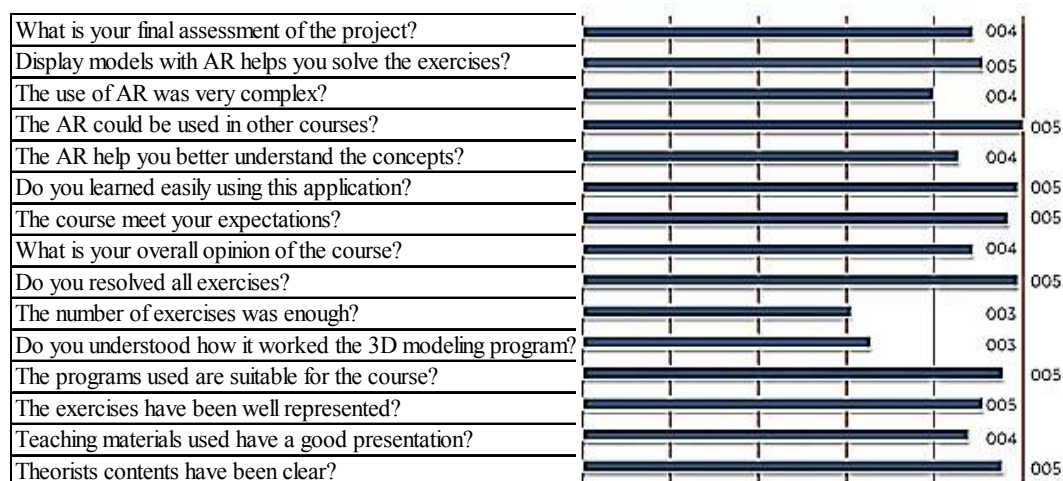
| | |
|---|---|
| What is your final assessment of the project? | 004 |
| Display models with AR helps you solve the exercises? | 005 |
| The use of AR was very complex? | 004 |
| The AR could be used in other courses? | 005 |
| The AR help you better understand the concepts? | 004 |
| Do you learned easily using this application? | 005 |
| The course meet your expectations? | 005 |
| What is your overall opinion of the course? | 004 |
| Do you resolved all exercises? | 005 |
| The number of exercises was enough? | 003 |
| Do you understood how it worked the 3D modeling program? | 003 |
| The programs used are suitable for the course? | 005 |
| The exercises have been well represented? | 005 |
| Teaching materials used have a good presentation? | 004 |
| Theorists contents have been clear? | 005 |